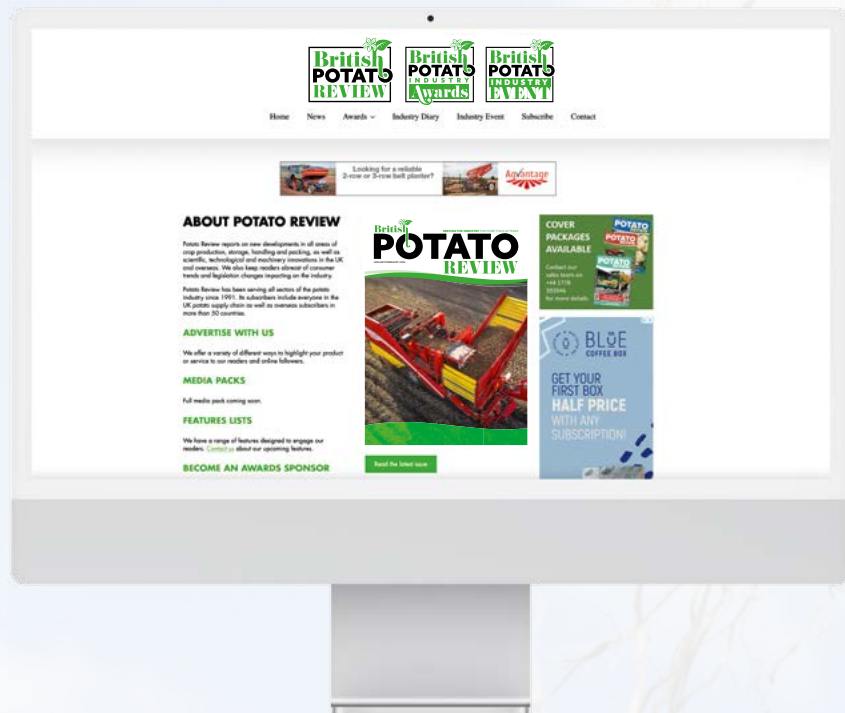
British POTATO REVIEW

British POTATO INDUSTRY Awards

British POTATO INDUSTRY EVENT

Home News Awards Industry Diary Industry Event Subscribe Contact

Looking for a reliable 2-row or 3-row belt planter? Advantage

ABOUT POTATO REVIEW

Potato Review reports on new developments in all areas of crop production, storage, handling and packing, as well as scientific, technological and machinery innovations in the UK and overseas. We also keep readers abreast of consumer trends and legislation changes impacting on the industry.

Potato Review has been serving all sectors of the potato industry since 1991. Its subscribers include everyone in the UK potato supply chain as well as overseas subscribers in more than 50 countries.

ADVERTISE WITH US

We offer a variety of different ways to highlight your product or service to our readers and online followers.

MEDIA PACKS

Full media pack coming soon.

FEATURES LISTS

We have a range of features designed to engage our readers. Contact us about our upcoming features.

BECOME AN AWARDS SPONSOR

British POTATO REVIEW

Read the latest issue

COVER PACKAGES AVAILABLE

Contact our sales team on +44 1778 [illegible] for more details

POTATO

BLUE COFFEE BOX

GET YOUR FIRST BOX HALF PRICE WITH ANY SUBSCRIPTION!